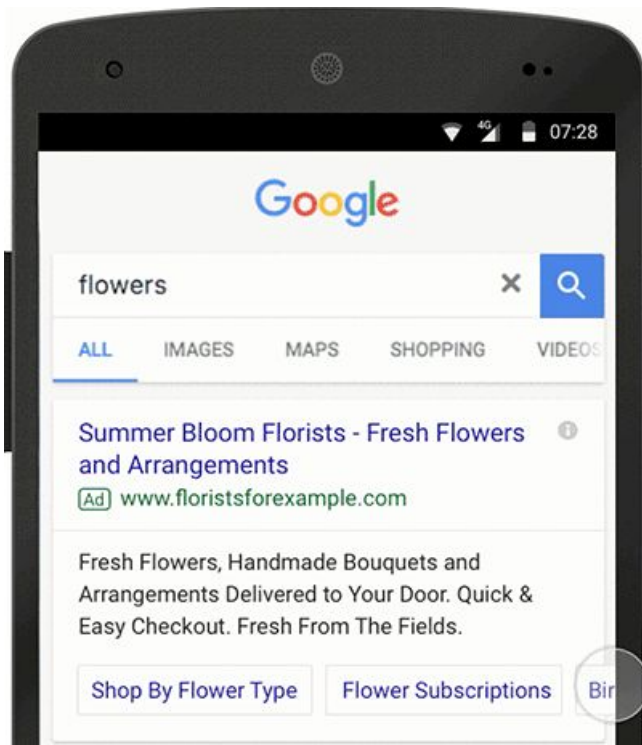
4G 07:28

Google

flowers

ALL IMAGES MAPS SHOPPING VIDEOS

Summer Bloom Florists - Fresh Flowers and Arrangements

Ad www.floristsforexample.com

Fresh Flowers, Handmade Bouquets and Arrangements Delivered to Your Door. Quick & Easy Checkout. Fresh From The Fields.

Shop By Flower Type

Flower Subscriptions

Bir